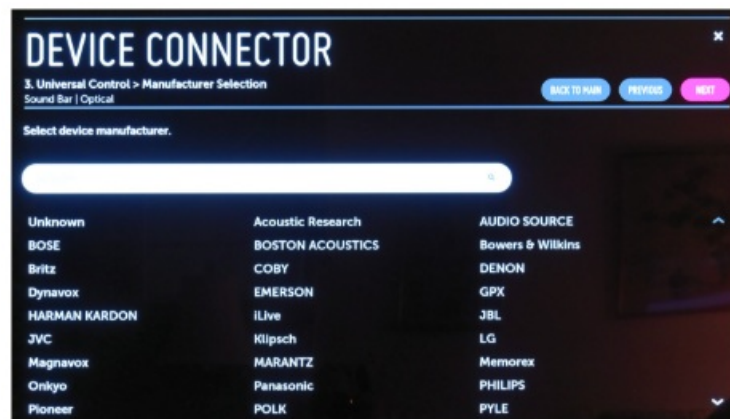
DEVICE CONNECTOR

3. Universal Control > Manufacturer Selection
Sound Bar | Optical

BACK TO MAIN
PREVIOUS
NEXT

Select device manufacturer.

| | | |
|---|---|---|
| Unknown | Acoustic Research | AUDIO SOURCE |
| BOSE | BOSTON ACOUSTICS | Bowers & Wilkins |
| Britz | COBY | DENON |
| Dynavox | EMERSON | GPX |
| HARMAN KARDON | iLive | JBL |
| JVC | Klipsch | LG |
| Magnavox | MARANTZ | Memorex |
| Onkyo | Panasonic | PHILIPS |
| Pioneer | POLK | PYLE |